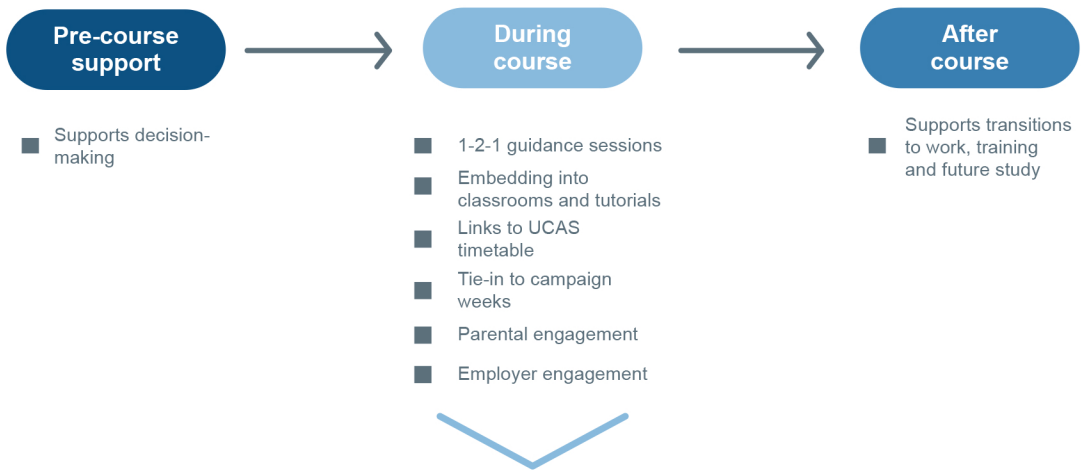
Pre-course support

During course

After course

- Supports decision-making

- 1-2-1 guidance sessions
- Embedding into classrooms and tutorials
- Links to UCAS timetable
- Tie-in to campaign weeks
- Parental engagement
- Employer engagement

- Supports transitions to work, training and future study